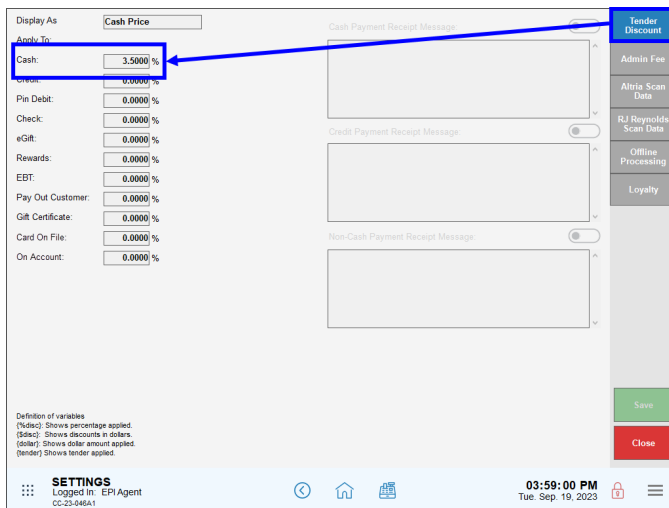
Display As Cash Price

Apply To:

Cash: 3.5000 %

Credit: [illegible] %

Pin Debit: 0.0000 %

Check: 0.0000 %

eGift: 0.0000 %

Rewards: 0.0000 %

EBT: 0.0000 %

Pay Out Customer: 0.0000 %

Gift Certificate: 0.0000 %

Card On File: 0.0000 %

On Account: 0.0000 %

Cash Payment Receipt Message:

Credit Payment Receipt Message:

Non-Cash Payment Receipt Message:

Tender Discount

Admin Fee

Altria Scan Data

RJ Reynolds Scan Data

Offline Processing

Loyalty

Definition of variables
{%disc}: Shows percentage applied.
{$disc}: Shows discounts in dollars.
{dollar}: Shows dollar amount applied.
{tender} Shows tender applied.

Save

Close

SETTINGS
Logged In: EPI Agent
CC-23-046A1

03:59:00 PM
Tue. Sep. 19, 2023